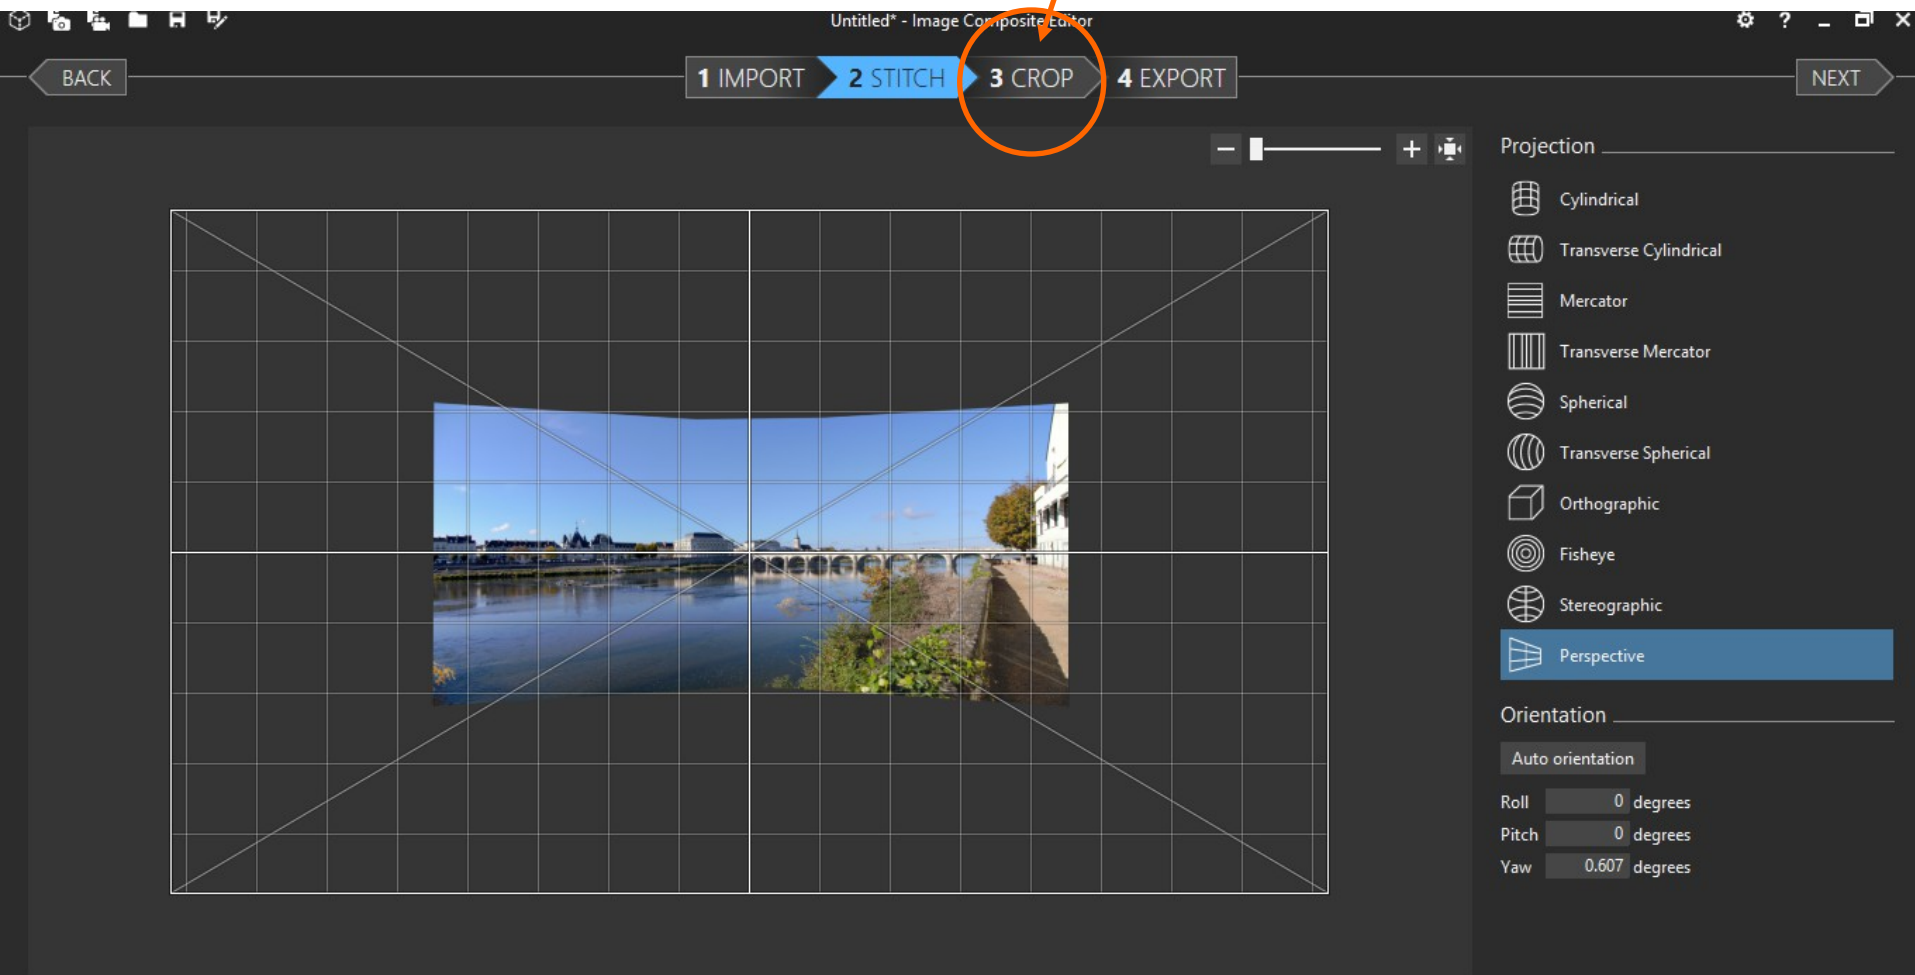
Untitled* - Image Composite Editor

BACK

1 IMPORT

2 STITCH

3 CROP

4 EXPORT

NEXT

Projection

Cylindrical

Transverse Cylindrical

Mercator

Transverse Mercator

Spherical

Transverse Spherical

Orthographic

Fisheye

Stereographic

Perspective

Orientation

Auto orientation

Roll 0 degrees

Pitch 0 degrees

Yaw 0.607 degrees